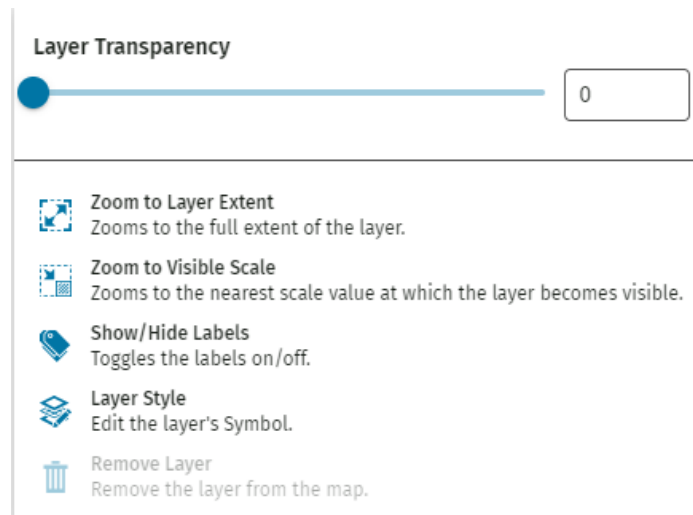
Layer Transparency

0

Zoom to Layer Extent
Zooms to the full extent of the layer.

Zoom to Visible Scale
Zooms to the nearest scale value at which the layer becomes visible.

Show/Hide Labels
Toggles the labels on/off.

Layer Style
Edit the layer's Symbol.

Remove Layer
Remove the layer from the map.